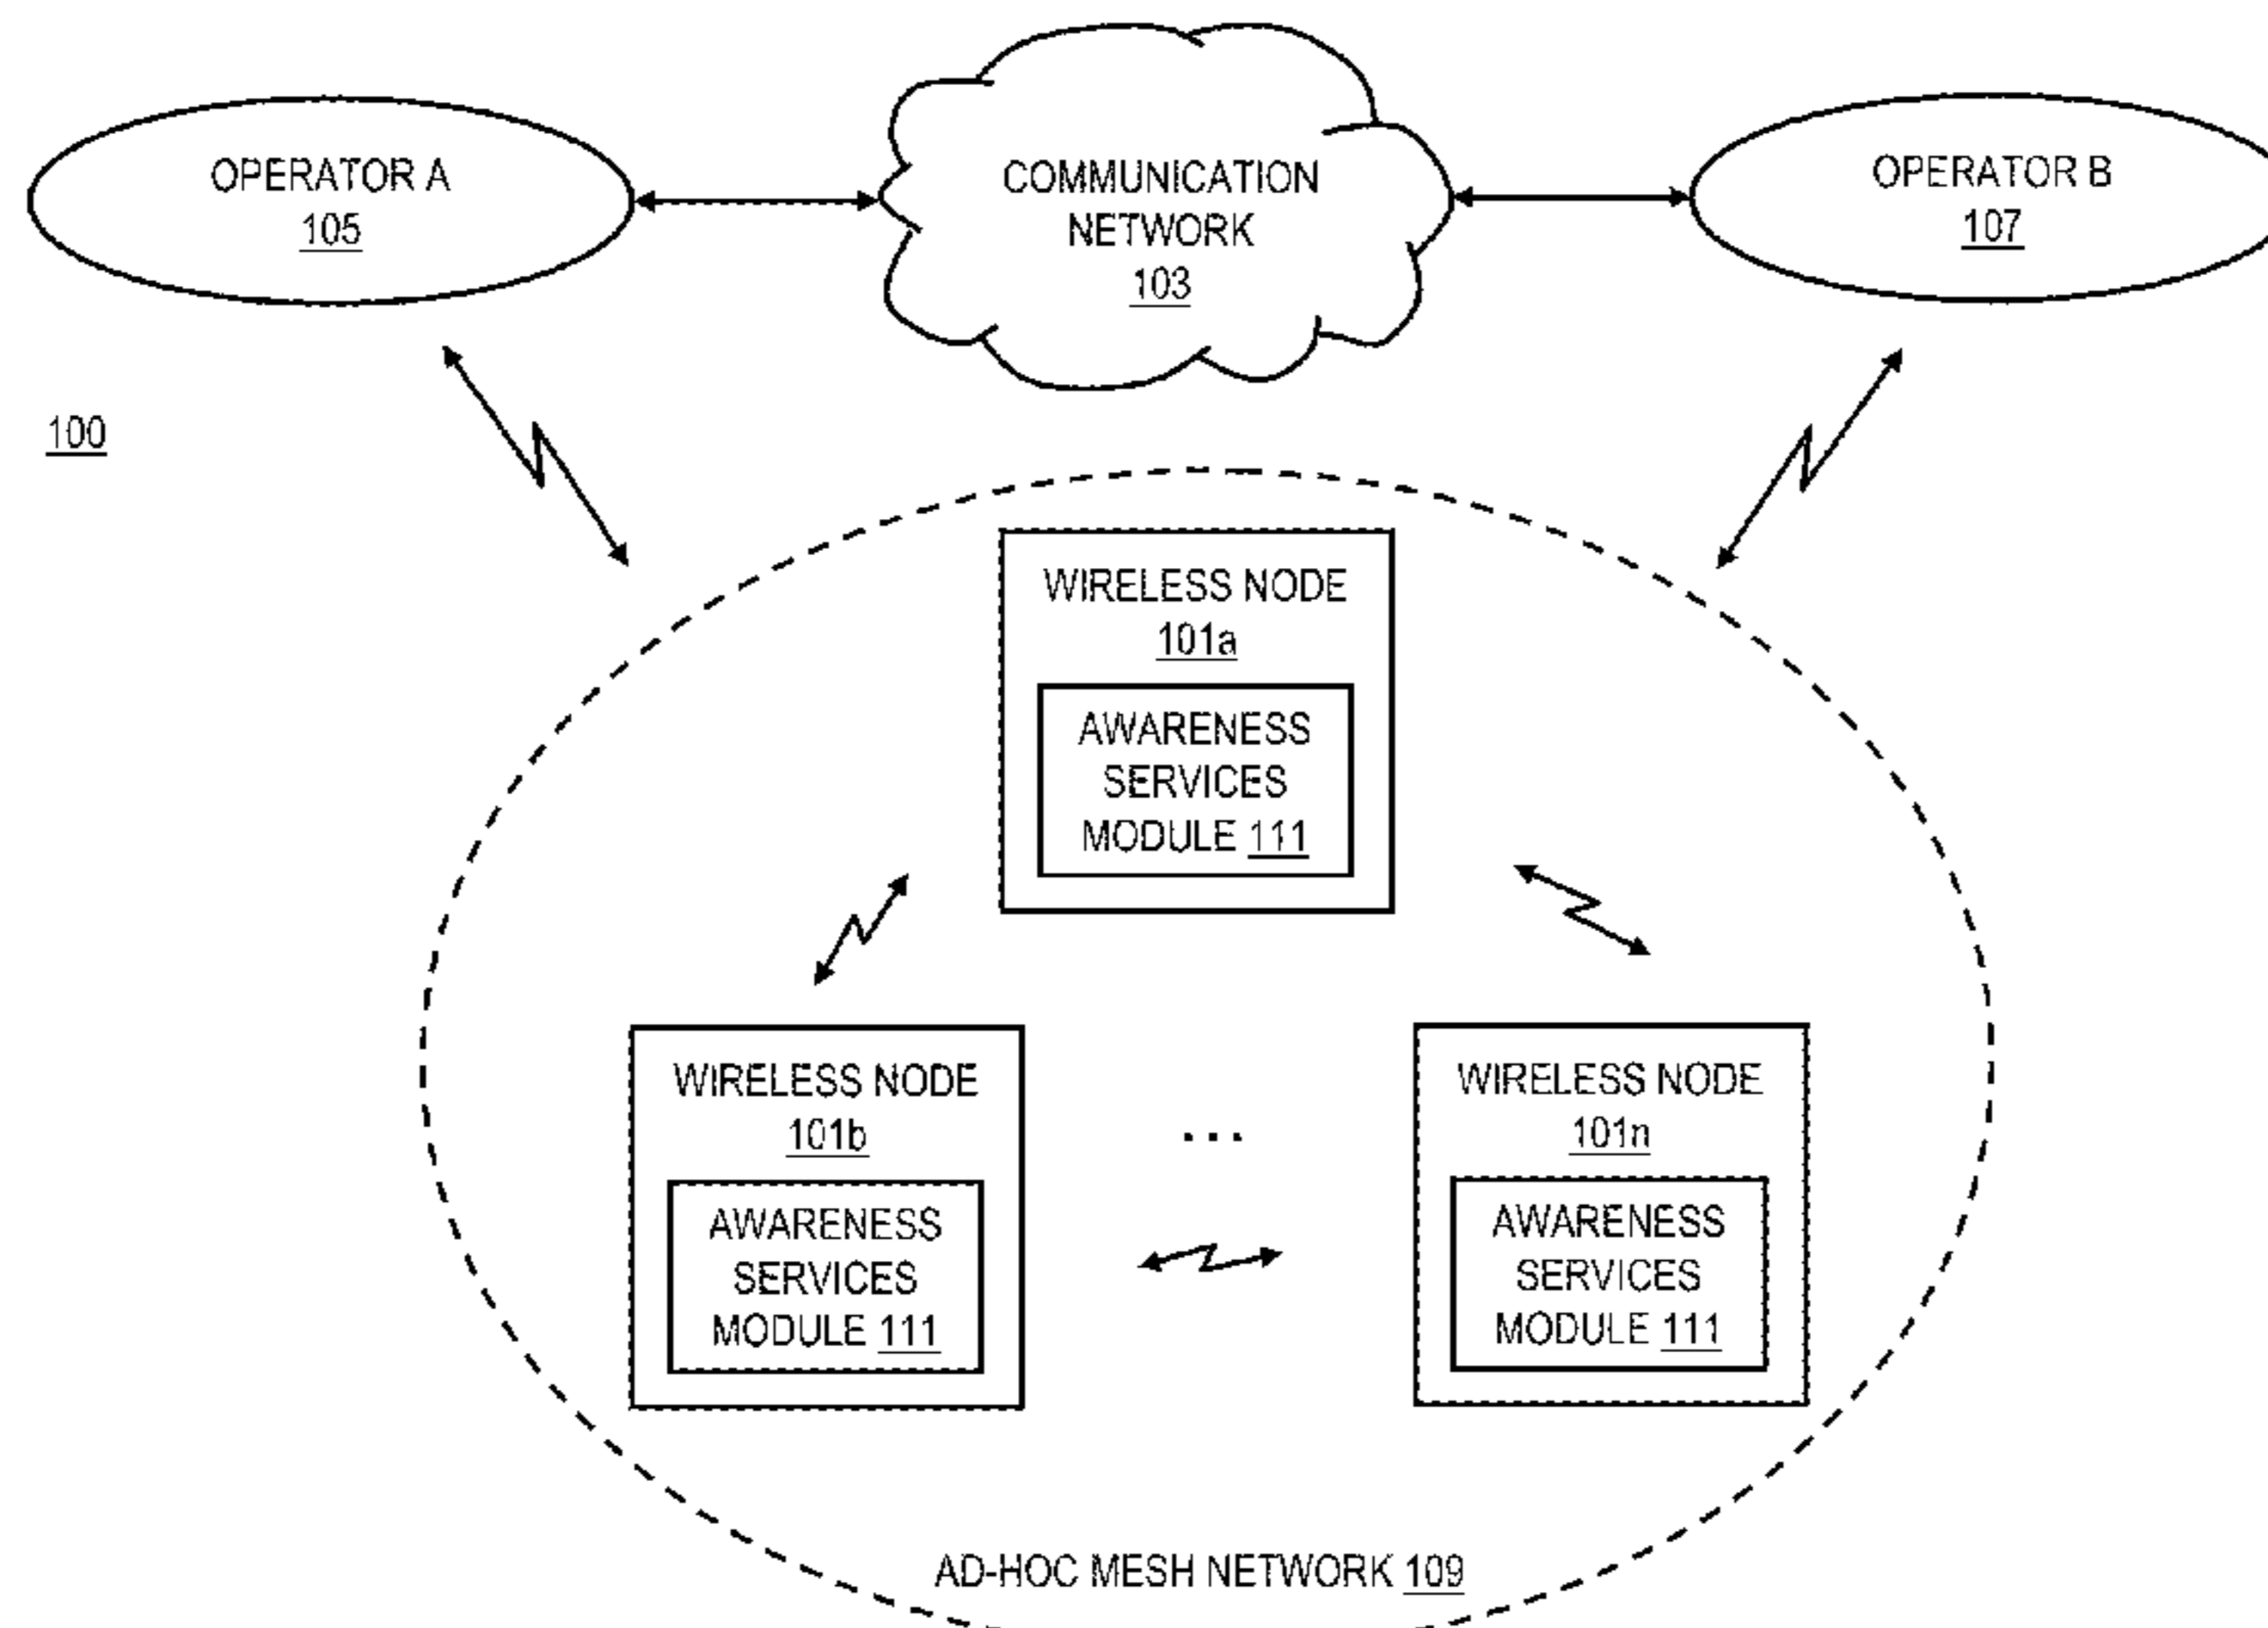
OPERATOR A
105

COMMUNICATION
NETWORK
103

OPERATOR B
107

100

WIRELESS NODE
101a

AWARENESS
SERVICES
MODULE 111

WIRELESS NODE
101b

AWARENESS
SERVICES
MODULE 111

...

WIRELESS NODE
101n

AWARENESS
SERVICES
MODULE 111

AD-HOC MESH NETWORK 109